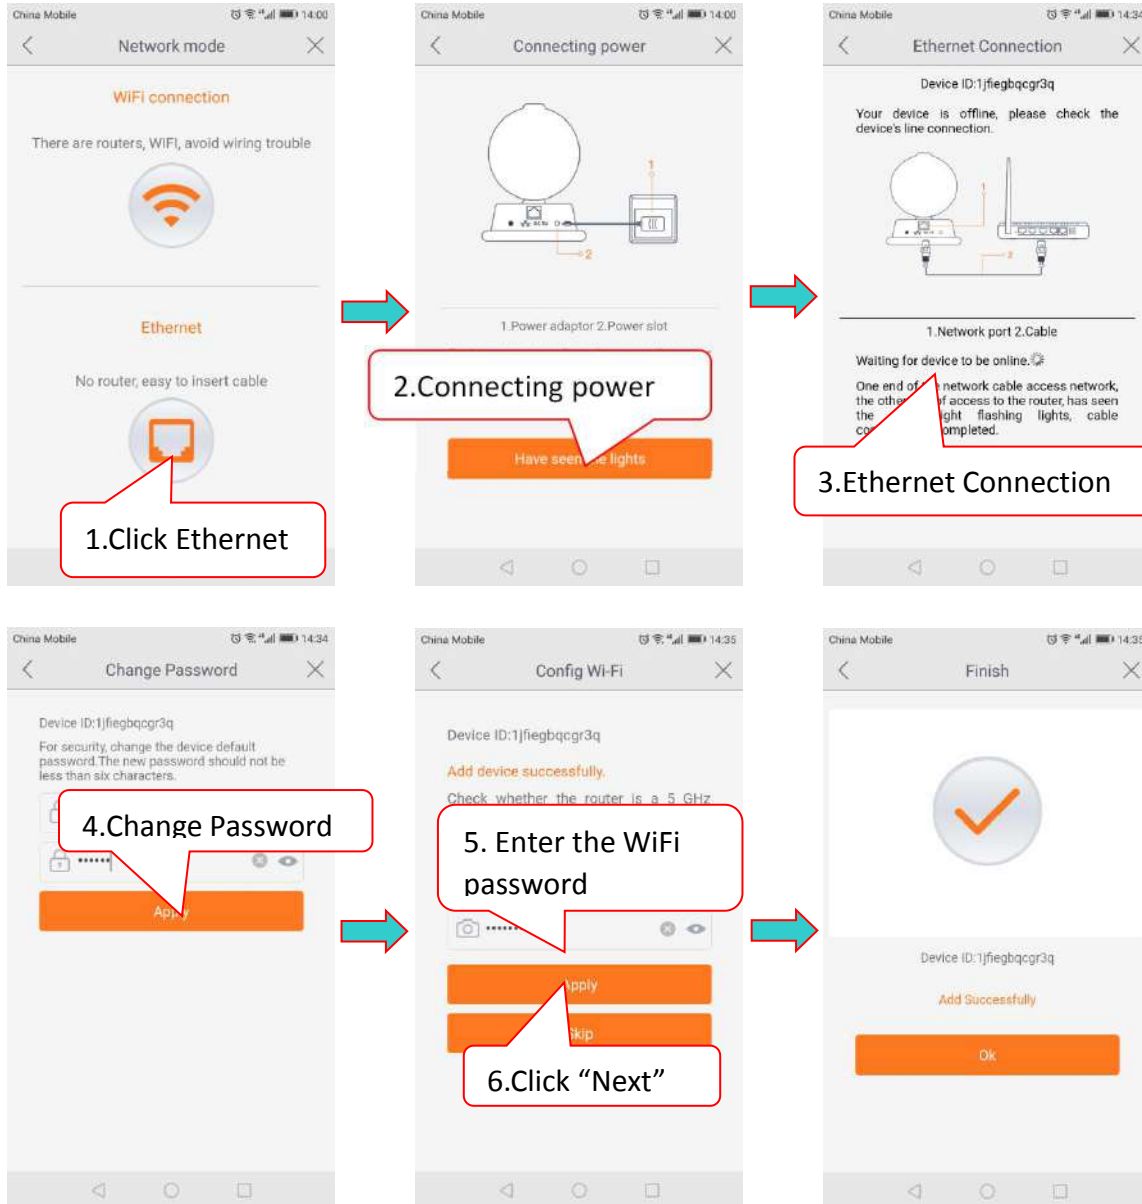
China Mobile 14:00
Network mode
WiFi connection
There are routers, WIFI, avoid wiring trouble
Ethernet
No router, easy to insert cable
1.Click Ethernet

China Mobile 14:00
Connecting power
1
2
1.Power adaptor 2.Power slot
2.Connecting power
Have seen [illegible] lights

China Mobile 14:3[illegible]
Ethernet Connection
Device ID:1jfiegbqcgr3q
Your device is offline, please check the device's line connection.
1
2
1.Network port 2.Cable
Waiting for device to be online.
One end of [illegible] network cable access network, the other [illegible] of access to the router, has seen the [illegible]ight flashing lights, cable co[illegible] ompleted.
3.Ethernet Connection

China Mobile 14:34
Change Password
Device ID:1jfiegbqcgr3q
For security, change the device default password.The new password should not be less than six characters.
4.Change Password
••••••
App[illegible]

China Mobile 14:35
Config Wi-Fi
Device ID:1jfiegbqcgr3q
Add device successfully.
Check whether the router is a 5 GHz
5. Enter the WiFi password
••••••
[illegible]pply
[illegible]kip
6.Click “Next”

China Mobile 14:3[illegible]
Finish
Device ID:1jfiegbqcgr3q
Add Successfully
Ok